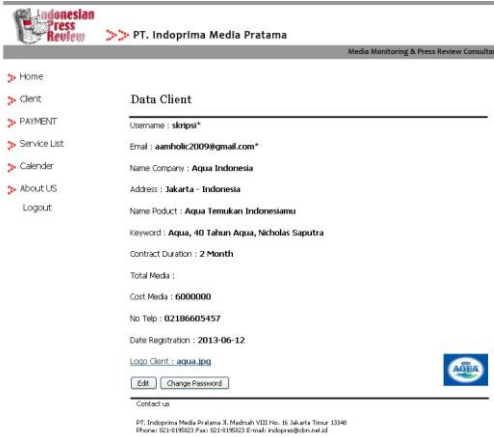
Indonesian Press Review

>> PT. Indoprima Media Pratama

Media Monitoring & Press Review Consultan

Home

Client

PAYMENT

Service List

Calender

About US

Logout

Data Client

Username : skripsi*

Email : aamholic2009@gmail.com*

Name Company : Aqua Indonesia

Address : Jakarta - Indonesia

Name Poduct : Aqua Temukan Indonesiamu

Keyword : Aqua, 40 Tahun Aqua, Nicholas Saputra

Contract Duration : 2 Month

Total Media :

Cost Media : 6000000

No Telp : 02186605457

Date Registration : 2013-06-12

Logo Client : aqua.jpg

AQUA

Edit Change Password

Contact us

PT. Indoprima Media Pratama Jl. Madrasah VIII No. 16 Jakarta Timur 13340 Phone: 021-8195023 Fax: 021-8195023 E-mail: indopres@cbn.net.id